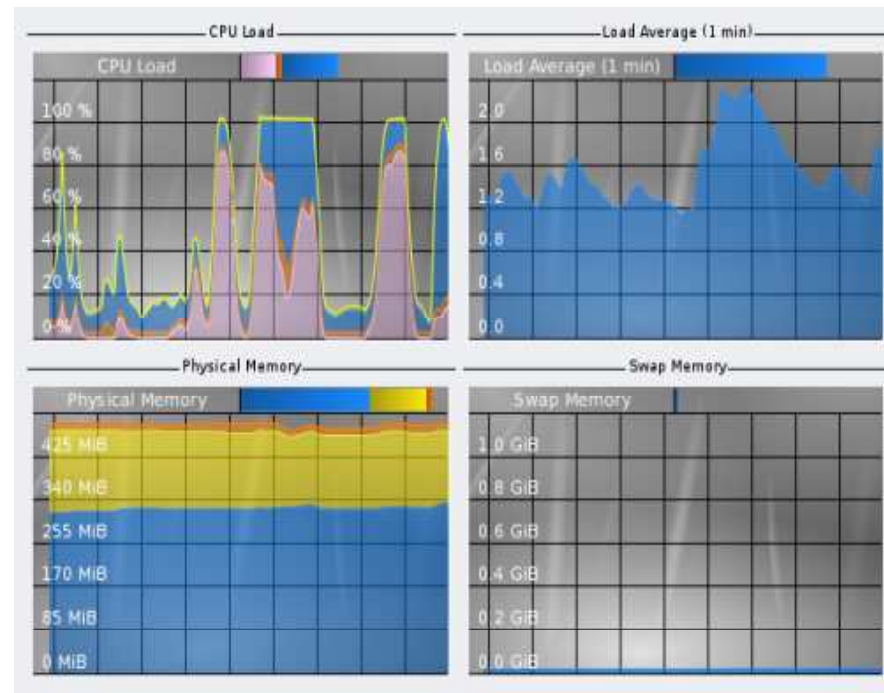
CPU Load

CPU Load

100 %
80 %
60 %
40 %
20 %
0 %

Load Average (1 min)

Load Average (1 min)

2.0
1.6
1.2
0.8
0.4
0.0

Physical Memory

Physical Memory

425 MiB
340 MiB
255 MiB
170 MiB
85 MiB
0 MiB

Swap Memory

Swap Memory

1.0 GiB
0.8 GiB
0.6 GiB
0.4 GiB
0.2 GiB
0.0 GiB